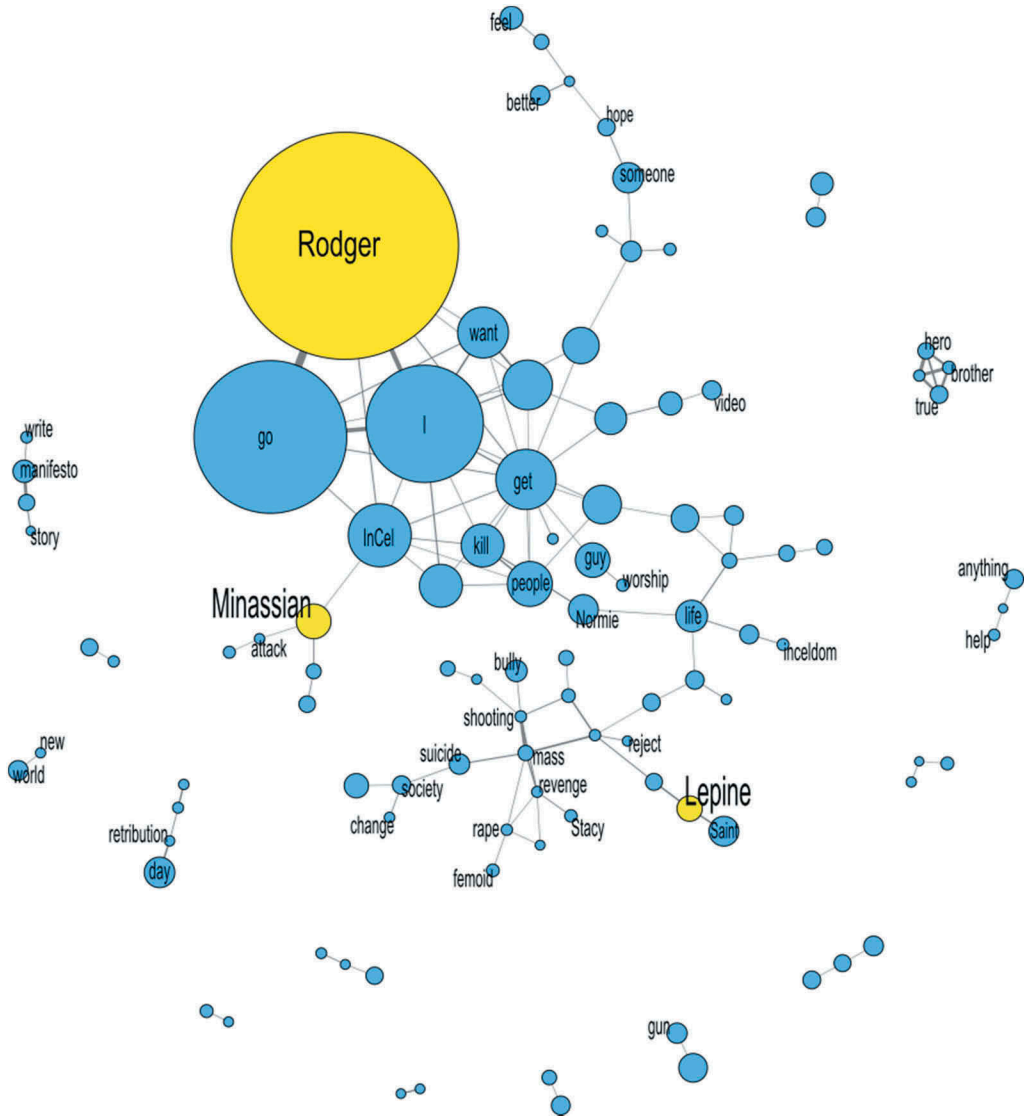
feel
better
hope
someone
Rodger
want
video
hero
brother
true
write
manifesto
story
go
I
get
InCel
kill
guy
people
worship
anything
help
Minassian
attack
Normie
life
inceldom
bully
shooting
reject
new
world
suicide
mass
revenge
society
change
rape
Stacy
Lepine
Saint
retribution
day
femoid
gun